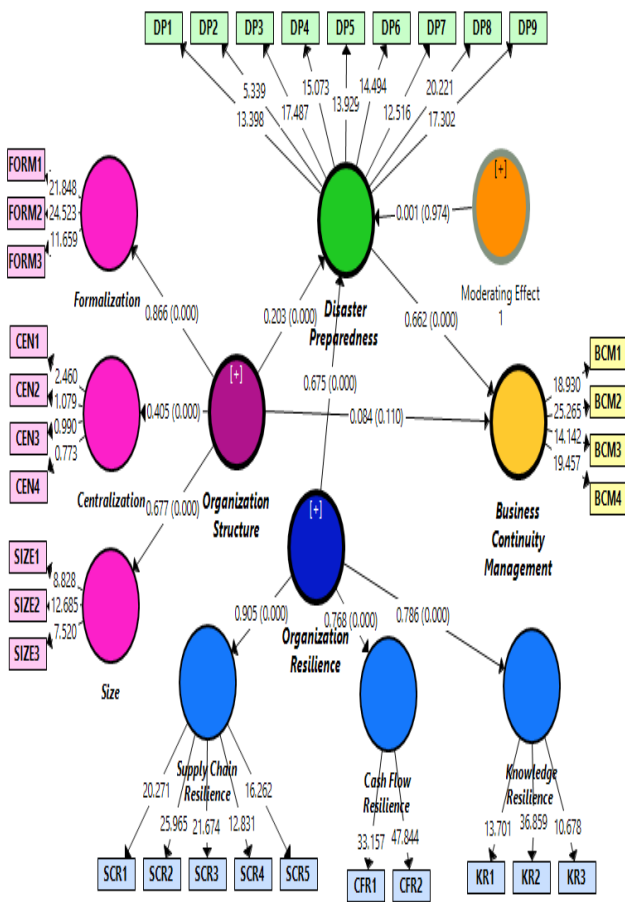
DP1 DP2 DP3 DP4 DP5 DP6 DP7 DP8 DP9

5.339
13.398
17.487
15.073
13.929
14.494
12.516
20.221
17.302

FORM1
FORM2
FORM3
21.848
24.523
11.659

Formalization

0.866 (0.000)

[+]

0.001 (0.974)

Moderating Effect 1

0.203 (0.000)

Disaster Preparedness

0.662 (0.000)

CEN1
CEN2
CEN3
CEN4
2.460
1.079
0.990
0.773

0.405 (0.000)

[+]

0.675 (0.000)

0.084 (0.110)

BCM1
BCM2
BCM3
BCM4
18.930
25.265
14.142
19.457

Centralization

0.677 (0.000)

Organization Structure

[+]

Business Continuity Management

SIZE1
SIZE2
SIZE3
8.828
12.685
7.520

0.905 (0.000)

0.768 (0.000)

0.786 (0.000)

Organization Resilience

Size

Supply Chain Resilience

20.271
25.965
21.674
12.831
16.262

Cash Flow Resilience

33.157
47.844

Knowledge Resilience

13.701
36.859
10.678

SCR1 SCR2 SCR3 SCR4 SCR5
CFR1 CFR2
KR1 KR2 KR3